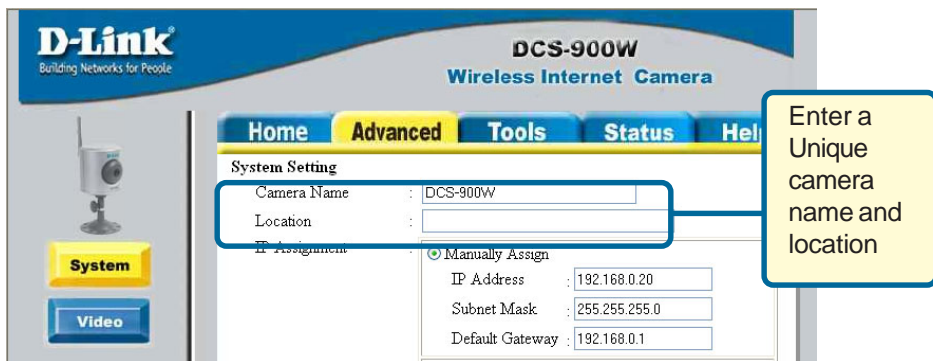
D-Link
Building Networks for People

DCS-900W
Wireless Internet Camera

Home
Advanced
Tools
Status
Hel

Enter a Unique camera name and location

System Setting
Camera Name : DCS-900W
Location :
IP Assignment : Manually Assign
IP Address : 192.168.0.20
Subnet Mask : 255.255.255.0
Default Gateway : 192.168.0.1

System
Video